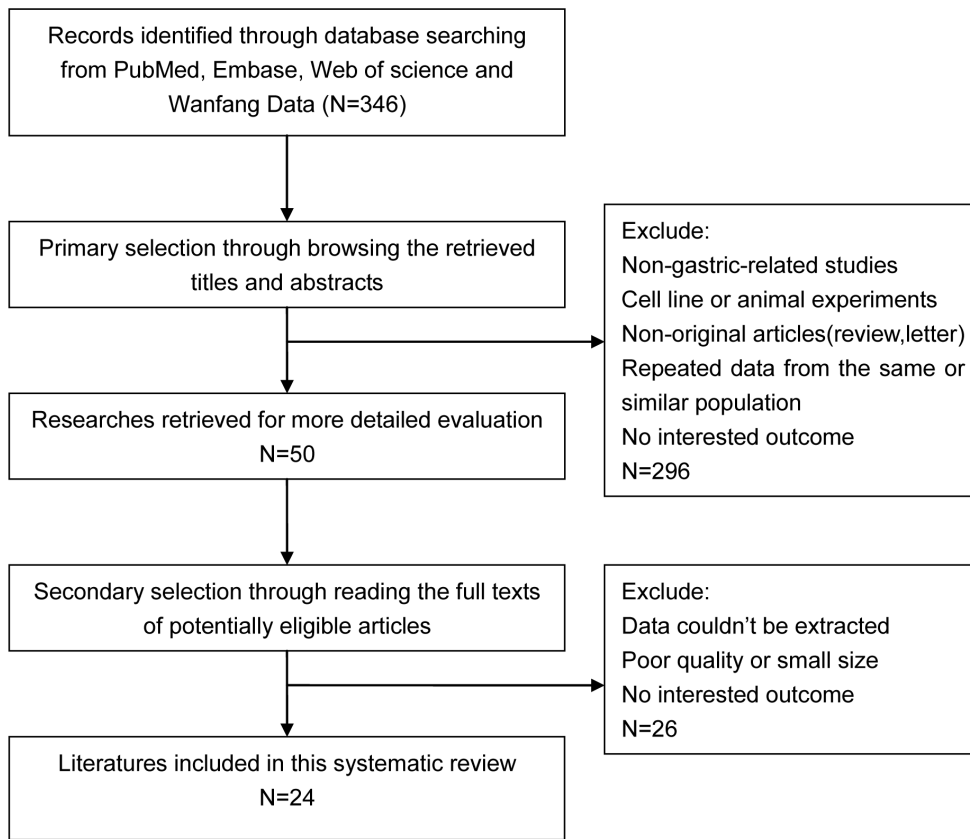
Records identified through database searching from PubMed, Embase, Web of science and Wanfang Data (N=346)

Primary selection through browsing the retrieved titles and abstracts

Exclude:
Non-gastric-related studies
Cell line or animal experiments
Non-original articles(review,letter)
Repeated data from the same or similar population
No interested outcome
N=296

Researches retrieved for more detailed evaluation
N=50

Secondary selection through reading the full texts of potentially eligible articles

Exclude:
Data couldn't be extracted
Poor quality or small size
No interested outcome
N=26

Literatures included in this systematic review
N=24